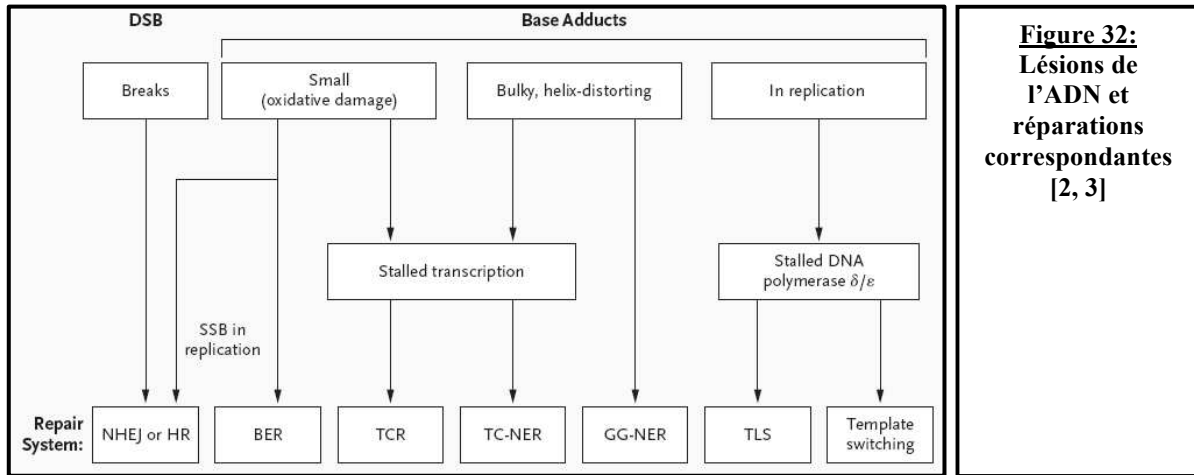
DSB

Base Adducts

Breaks

Small (oxidative damage)

Bulky, helix-distorting

In replication

Stalled transcription

Stalled DNA polymerase $\delta/\varepsilon$

SSB in replication

Repair System:

NHEJ or HR

BER

TCR

TC-NER

GG-NER

TLS

Template switching

Figure 32: Lésions de l'ADN et réparations correspondantes [2, 3]